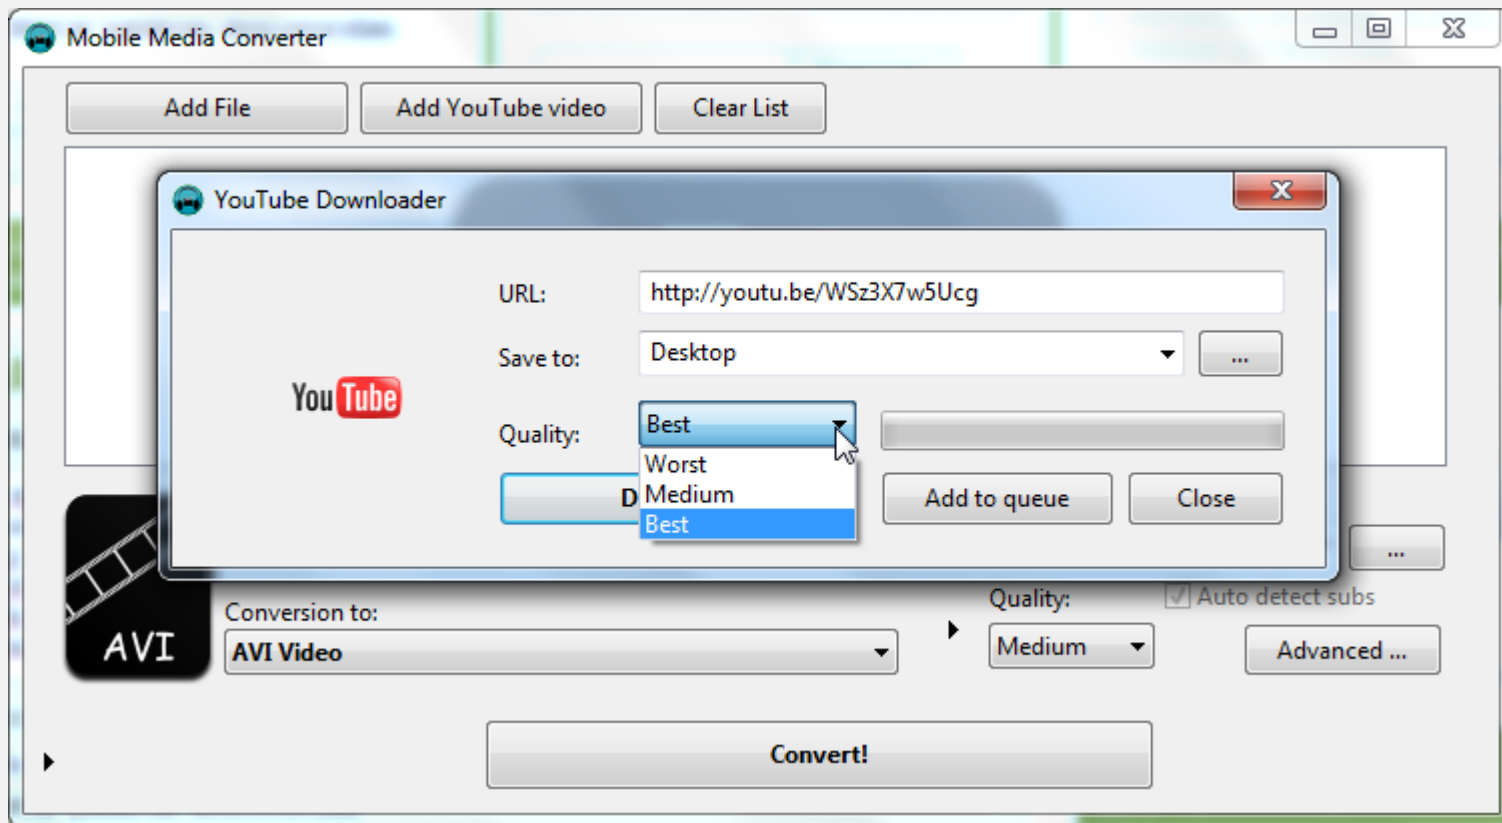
Mobile Media Converter

Add File
Add YouTube video
Clear List

YouTube Downloader

URL: http://youtu.be/WSz3X7w5Ucg
Save to: Desktop
...
YouTube
Quality: Best
Worst
Medium
Best
D
Add to queue
Close

...

AVI
Conversion to:
AVI Video
Quality:
Medium
Auto detect subs
Advanced ...

Convert!